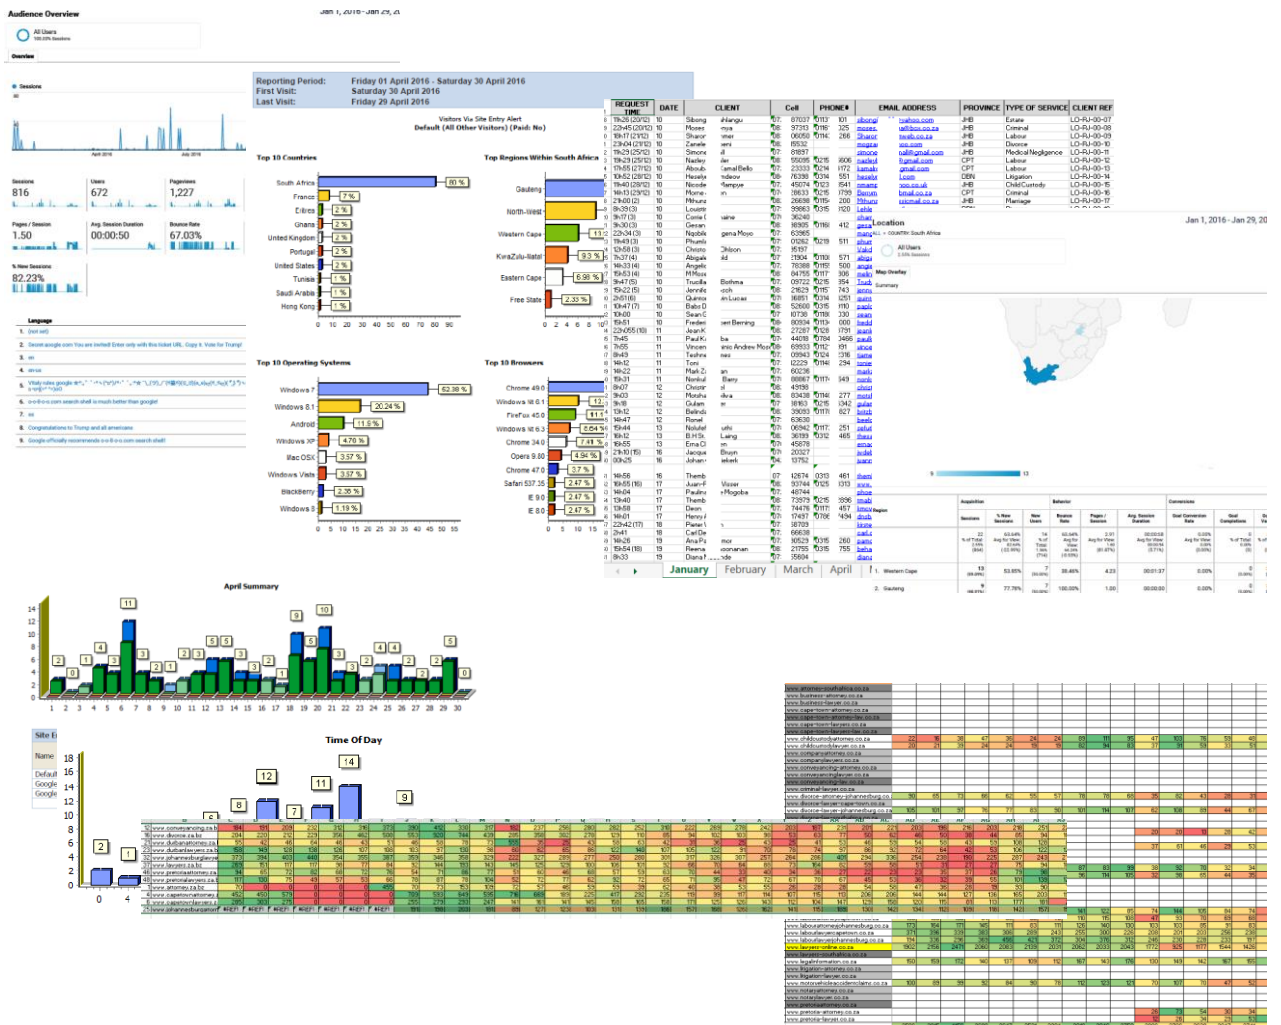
Audience Overview

Jan 1, 2016 - Jan 29, 2016

All Users
100.00% Sessions

Overview

Sessions

Sessions
816

Users
672

Pageviews
1,227

Pages / Session
1.50

Avg. Session Duration
00:00:50

Bounce Rate
67.03%

% New Sessions
82.23%

Language

Reporting Period: Friday 01 April 2016 - Saturday 30 April 2016
First Visit: Saturday 30 April 2016
Last Visit: Friday 29 April 2016

Visitors Via Site Entry Alert
Default (All Other Visitors) (Paid: No)

Top 10 Countries

South Africa 80 %
France 7 %
Eritrea 2 %
Ghana 2 %
United Kingdom 2 %
Portugal 2 %
United States 2 %
Tunisia 1 %
Saudi Arabia 1 %
Hong Kong 1 %

Top Regions Within South Africa

Gauteng
North-West
Western Cape 11.2
KwaZulu-Natal 9.3 %
Eastern Cape 6.98 %
Free State 2.33 %

Top 10 Operating Systems

Windows 7 52.38 %
Windows 8.1 20.24 %
Android 11.9 %
Windows XP 4.76 %
Mac OSX 3.57 %
Windows Vista 3.57 %
BlackBerry 2.38 %
Windows 8 1.19 %

Top 10 Browsers

Chrome 49.0
Windows IE 11.0 12.
FireFox 45.0 11.
Windows IE 8.0 8.54 %
Chrome 34.0 7.41 %
Opera 9.80 4.94 %
Chrome 47.0 3.7 %
Safari 537.36 2.47 %
IE 9.0 2.47 %
IE 8.0 2.47 %

| REQUEST TIME | DATE | CLIENT | Cell | PHONE# | EMAIL ADDRESS | PROVINCE | TYPE OF SERVICE | CLIENT REF |
|---|---|---|---|---|---|---|---|---|
| | | | | | | JHB | Estate | LO-RJ-00-07 |
| | | | | | | JHB | Criminal | LO-RJ-00-08 |
| | | | | | | JHB | Labour | LO-RJ-00-09 |
| | | | | | | JHB | Divorce | LO-RJ-00-10 |
| | | | | | | JHB | Medical Negligence | LO-RJ-00-11 |
| | | | | | | CPT | Labour | LO-RJ-00-12 |
| | | | | | | CPT | Labour | LO-RJ-00-13 |
| | | | | | | DBN | Litigation | LO-RJ-00-14 |
| | | | | | | JHB | Child Custody | LO-RJ-00-15 |
| | | | | | | JHB | Labour | LO-RJ-00-16 |
| | | | | | | JHB | Marriage | LO-RJ-00-17 |

January February March April

Location
COUNTRY: South Africa
All Users
Map Overlay
Summary

Jan 1, 2016 - Jan 29, 20

Acquisition Behavior Conversions
1. Western Cape
2. Gauteng

April Summary

Time Of Day

Site
Name
Default
Google
Google